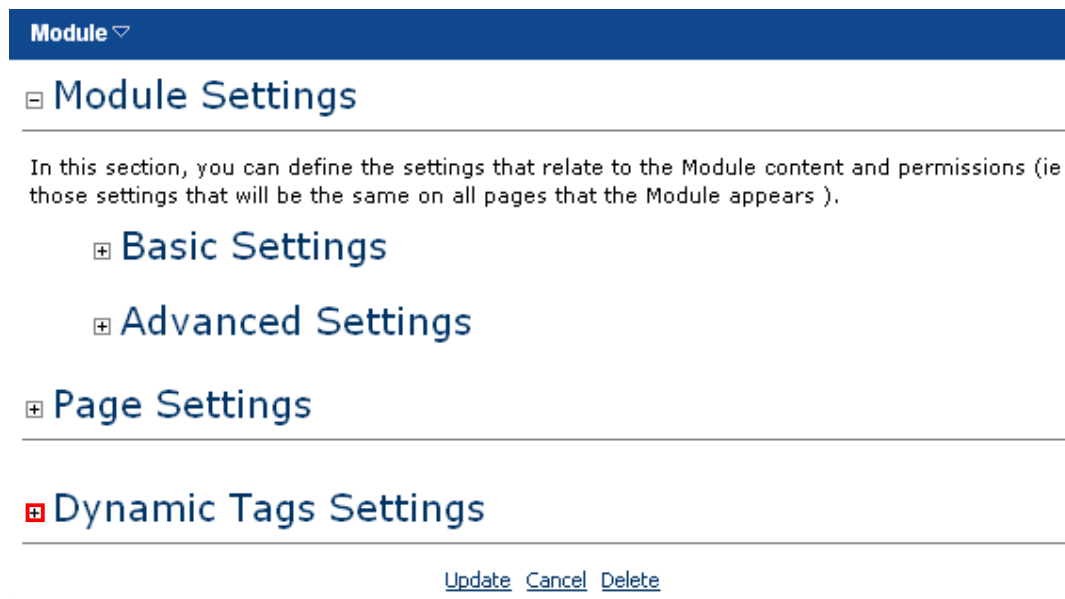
Module

Module Settings

In this section, you can define the settings that relate to the Module content and permissions (ie those settings that will be the same on all pages that the Module appears ).

Basic Settings

Advanced Settings

Page Settings

Dynamic Tags Settings

Update Cancel Delete